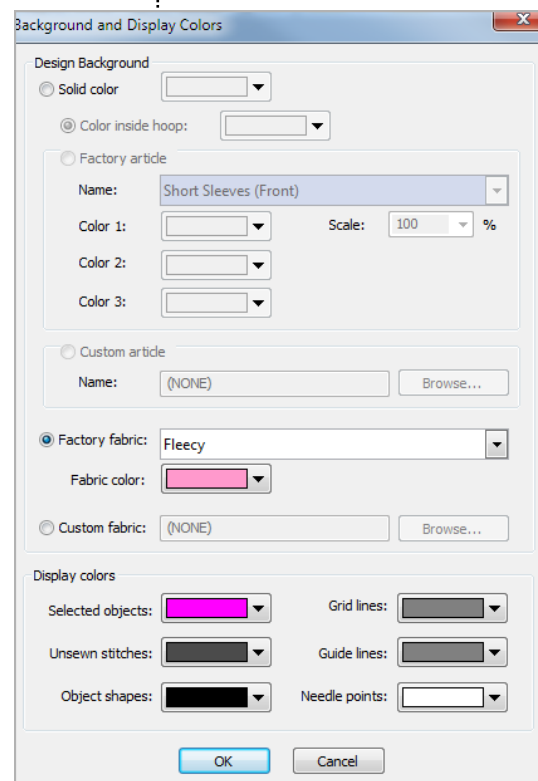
Background and Display Colors

Design Background

Solid color

Color inside hoop:

Factory article

Name: Short Sleeves (Front)

Color 1:

Scale: 100 %

Color 2:

Color 3:

Custom article

Name: (NONE) Browse...

Factory fabric: Fleecy

Fabric color:

Custom fabric: (NONE) Browse...

Display colors

Selected objects:

Grid lines:

Unsewn stitches:

Guide lines:

Object shapes:

Needle points:

OK Cancel